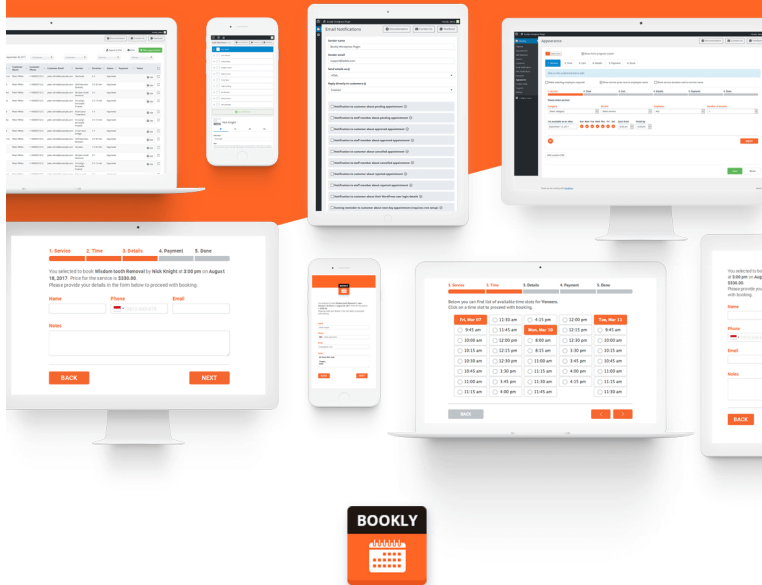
Email Notifications

Sender name

Sender email

Send emails as

Reply directly to customers

Notification to customer about pending appointment

Notification to staff member about pending appointment

Notification to customer about approved appointment

Notification to staff member about approved appointment

Notification to customer about cancelled appointment

Notification to staff member about cancelled appointment

Notification to customer about rejected appointment

Notification to staff member about rejected appointment

Notification to customer about their WordPress user login details

Evening reminder to customer about next day appointment (requires cron setup)

Appearance

1. Service
2. Time
3. Details
4. Payment
5. Done

1. Service 2. Time 3. Details 4. Payment 5. Done

You selected to book Wisdom tooth Removal by Nick Knight at 3:00 pm on August 16, 2017. Price for the service is $330.00.
Please provide your details in the form below to proceed with booking.

Name

Phone

Email

Notes

BACK

NEXT

1. Service 2. Time 3. Details 4. Payment 5. Done

Below you can find list of available time slots for Veneers.
Click on a time slot to proceed with booking.

| Fri, Mar 07 | | Mon, Mar 10 | | Tue, Mar 11 |
|---|---|---|---|---|
| 9:45 am | 11:33 am | 4:15 pm | 12:00 pm | 9:45 am |
| 10:00 am | 11:45 am | | 12:15 pm | 10:00 am |
| 10:15 am | 12:00 pm | 8:00 am | 12:30 pm | 10:15 am |
| 10:30 am | 12:15 pm | 8:15 am | 3:30 pm | 10:30 am |
| 10:45 am | 12:30 pm | 10:30 am | 3:45 pm | 10:45 am |
| 11:00 am | 3:30 pm | 11:15 am | 4:00 pm | 11:00 am |
| 11:15 am | 3:45 pm | 11:30 am | 4:15 pm | 11:15 am |
| 11:15 am | 4:00 pm | 11:45 am | | 11:30 am |

BACK

You selected to book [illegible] at 3:00 pm on Aug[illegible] $330.00. Please provide your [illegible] with booking.

Name

Phone

Email

Notes

BACK

BOOKLY